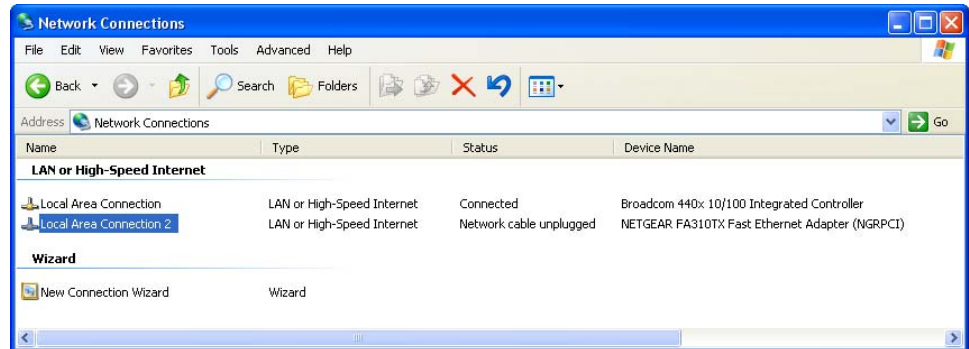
Network Connections

File Edit View Favorites Tools Advanced Help

Back Search Folders

Address Network Connections Go

| Name | Type | Status | Device Name |
|---|---|---|---|
| **LAN or High-Speed Internet** | | | |
| Local Area Connection | LAN or High-Speed Internet | Connected | Broadcom 440x 10/100 Integrated Controller |
| Local Area Connection 2 | LAN or High-Speed Internet | Network cable unplugged | NETGEAR FA310TX Fast Ethernet Adapter (NGRPCI) |
| **Wizard** | | | |
| New Connection Wizard | Wizard | | |